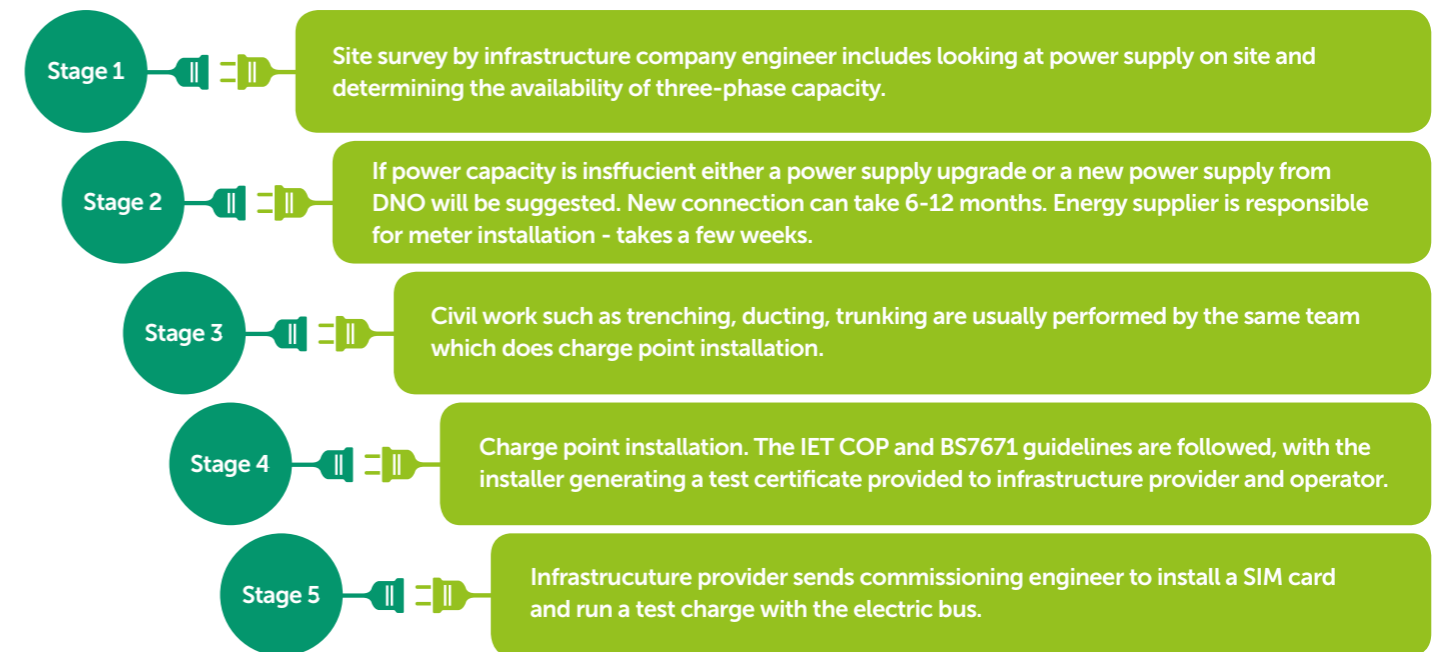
Stage 1

Site survey by infrastructure company engineer includes looking at power supply on site and determining the availability of three-phase capacity.

Stage 2

If power capacity is insffucient either a power supply upgrade or a new power supply from DNO will be suggested. New connection can take 6-12 months. Energy supplier is responsible for meter installation - takes a few weeks.

Stage 3

Civil work such as trenching, ducting, trunking are usually performed by the same team which does charge point installation.

Stage 4

Charge point installation. The IET COP and BS7671 guidelines are followed, with the installer generating a test certificate provided to infrastructure provider and operator.

Stage 5

Infrastrucuture provider sends commissioning engineer to install a SIM card and run a test charge with the electric bus.